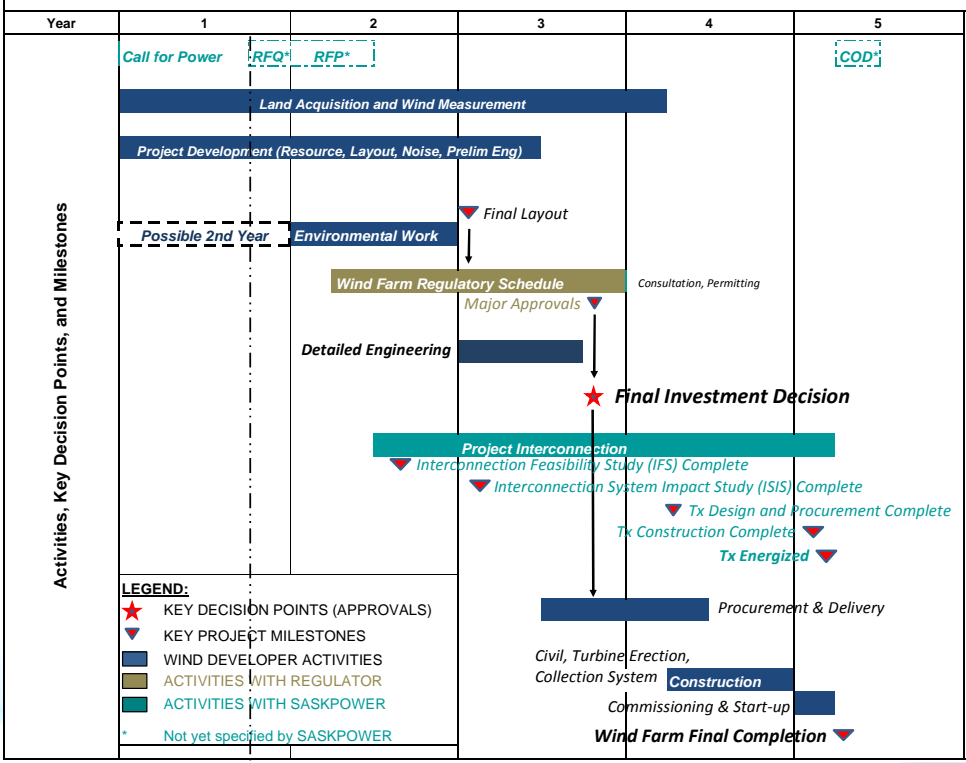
| Year | 1 | 2 | 3 | 4 | 5 |
|---|---|---|---|---|---|

Activities, Key Decision Points, and Milestones

Call for Power RFQ* RFP* COD*

Land Acquisition and Wind Measurement

Project Development (Resource, Layout, Noise, Prelim Eng)

Final Layout

Possible 2nd Year Environmental Work

Wind Farm Regulatory Schedule Consultation, Permitting

Major Approvals

Detailed Engineering

Final Investment Decision

Project Interconnection

Interconnection Feasibility Study (IFS) Complete

Interconnection System Impact Study (ISIS) Complete

Tx Design and Procurement Complete

Tx Construction Complete

Tx Energized

Procurement & Delivery

Civil, Turbine Erection, Collection System

Construction

Commissioning & Start-up

Wind Farm Final Completion

LEGEND:
KEY DECISION POINTS (APPROVALS)
KEY PROJECT MILESTONES
WIND DEVELOPER ACTIVITIES
ACTIVITIES WITH REGULATOR
ACTIVITIES WITH SASKPOWER
* Not yet specified by SASKPOWER